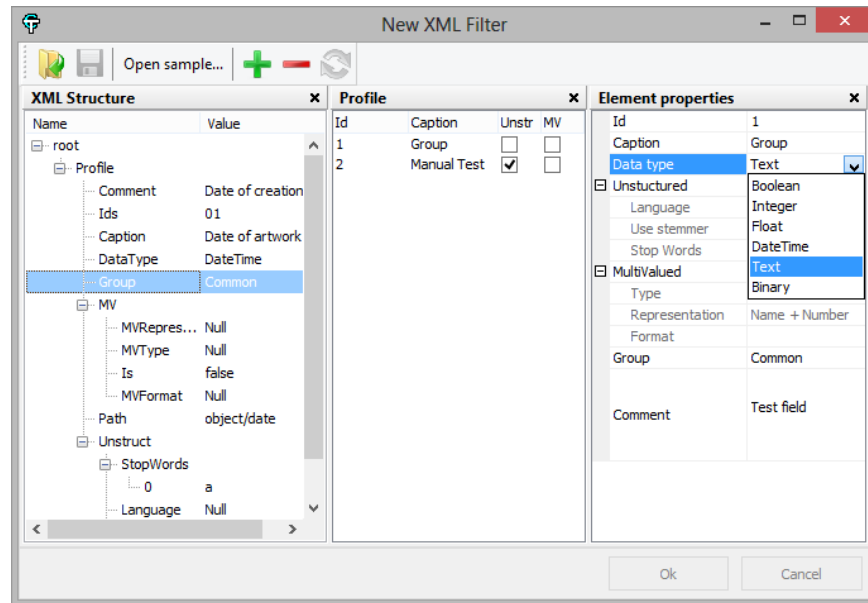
New XML Filter

Open sample...

XML Structure

| Name | Value |
|---|---|
| root | |
| Profile | |
| Comment | Date of creation |
| Ids | 01 |
| Caption | Date of artwork |
| DataType | DateTime |
| Group | Common |
| MV | |
| MVRepres... | Null |
| MVType | Null |
| Is | false |
| MVFormat | Null |
| Path | object/date |
| Unstruct | |
| StopWords | |
| 0 | a |
| Language | Null |

Profile

| Id | Caption | Unstr | MV |
|---|---|---|---|
| 1 | Group | ☐ | ☐ |
| 2 | Manual Test | ☑ | ☐ |

Element properties

| | |
|---|---|
| Id | 1 |
| Caption | Group |
| Data type | Text |
| Unstuctured | Boolean |
| Language | Integer |
| Use stemmer | Float |
| Stop Words | DateTime |
| MultiValued | Text |
| Type | Binary |
| Representation | Name + Number |
| Format | |
| Group | Common |
| Comment | Test field |

Ok Cancel